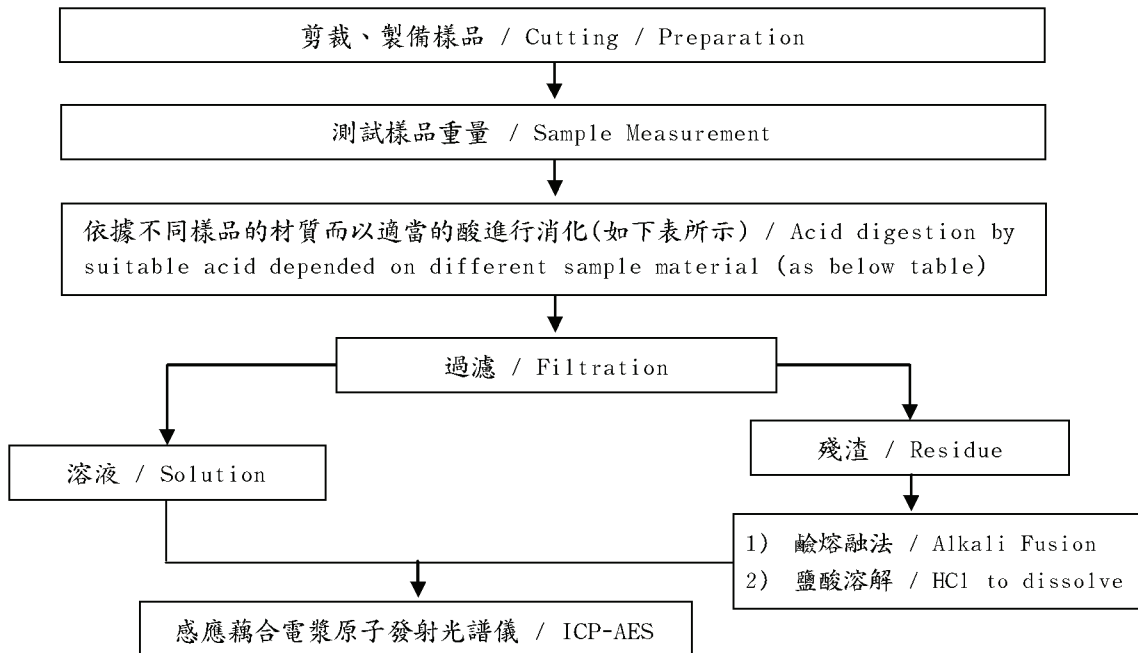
剪裁、製備樣品 / Cutting / Preparation

測試樣品重量 / Sample Measurement

依據不同樣品的材質而以適當的酸進行消化(如下表所示) / Acid digestion by suitable acid depended on different sample material (as below table)

過濾 / Filtration

溶液 / Solution

殘渣 / Residue

1) 鹼熔融法 / Alkali Fusion
2) 鹽酸溶解 / HCl to dissolve

感應耦合電漿原子發射光譜儀 / ICP-AES